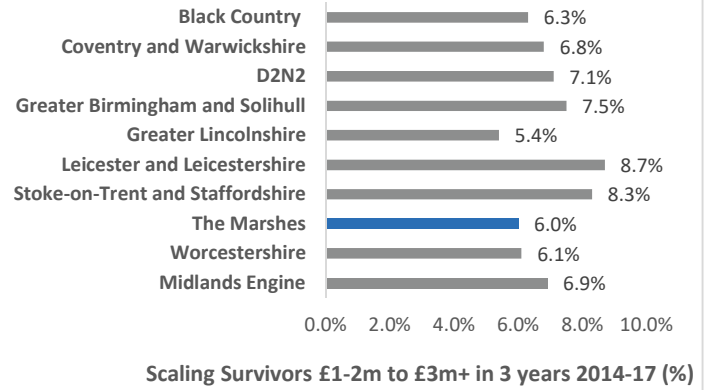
| | |
|---|---|
| Black Country | 6.3% |
| Coventry and Warwickshire | 6.8% |
| D2N2 | 7.1% |
| Greater Birmingham and Solihull | 7.5% |
| Greater Lincolnshire | 5.4% |
| Leicester and Leicestershire | 8.7% |
| Stoke-on-Trent and Staffordshire | 8.3% |
| The Marshes | 6.0% |
| Worcestershire | 6.1% |
| Midlands Engine | 6.9% |

0.0% 2.0% 4.0% 6.0% 8.0% 10.0%

Scaling Survivors £1-2m to £3m+ in 3 years 2014-17 (%)